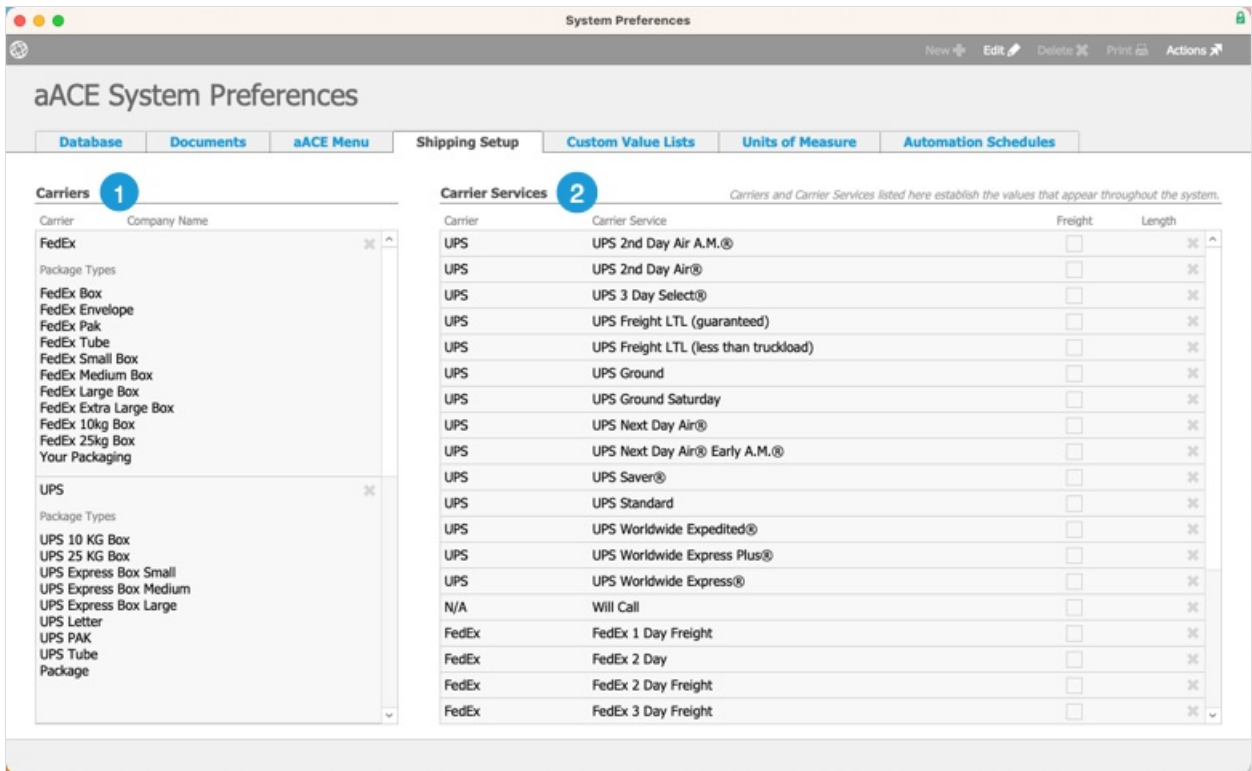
System Preferences

New Edit Delete Print Actions

aACE System Preferences

Database | Documents | aACE Menu | Shipping Setup | Custom Value Lists | Units of Measure | Automation Schedules

Carriers 1

Carrier Company Name

FedEx

Package Types

FedEx Box
FedEx Envelope
FedEx Pak
FedEx Tube
FedEx Small Box
FedEx Medium Box
FedEx Large Box
FedEx Extra Large Box
FedEx 10kg Box
FedEx 25kg Box
Your Packaging

UPS

Package Types

UPS 10 KG Box
UPS 25 KG Box
UPS Express Box Small
UPS Express Box Medium
UPS Express Box Large
UPS Letter
UPS PAK
UPS Tube
Package

Carrier Services 2

Carriers and Carrier Services listed here establish the values that appear throughout the system.

| Carrier | Carrier Service | Freight | Length |
|---|---|---|---|
| UPS | UPS 2nd Day Air A.M.® | | |
| UPS | UPS 2nd Day Air® | | |
| UPS | UPS 3 Day Select® | | |
| UPS | UPS Freight LTL (guaranteed) | | |
| UPS | UPS Freight LTL (less than truckload) | | |
| UPS | UPS Ground | | |
| UPS | UPS Ground Saturday | | |
| UPS | UPS Next Day Air® | | |
| UPS | UPS Next Day Air® Early A.M.® | | |
| UPS | UPS Saver® | | |
| UPS | UPS Standard | | |
| UPS | UPS Worldwide Expedited® | | |
| UPS | UPS Worldwide Express Plus® | | |
| UPS | UPS Worldwide Express® | | |
| N/A | Will Call | | |
| FedEx | FedEx 1 Day Freight | | |
| FedEx | FedEx 2 Day | | |
| FedEx | FedEx 2 Day Freight | | |
| FedEx | FedEx 3 Day Freight | | |